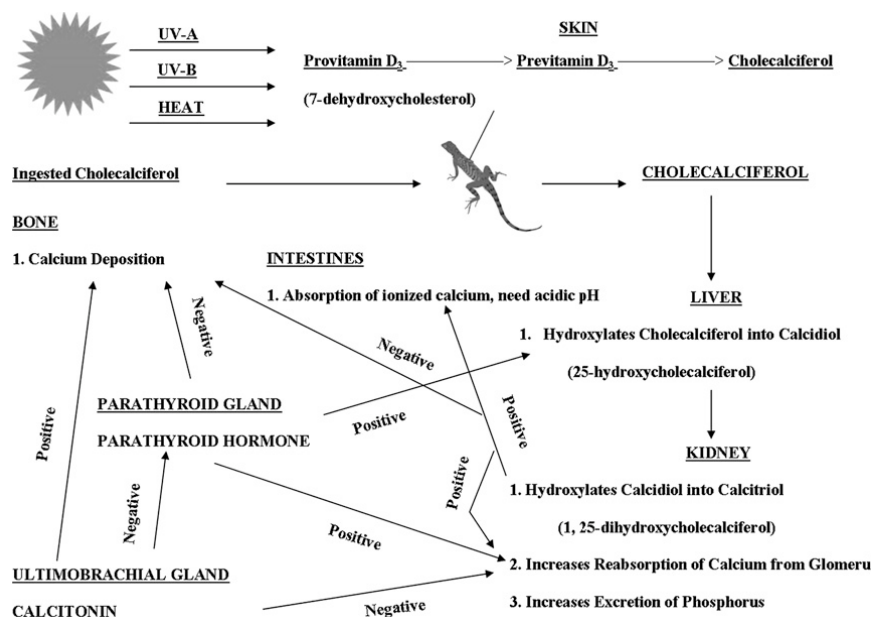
UV-A

UV-B

HEAT

SKIN

Provitamin $D_3$ Previtamin $D_3$ Cholecalciferol

(7-dehydroxycholesterol)

Ingested Cholecalciferol

CHOLECALCIFEROL

BONE

1. Calcium Deposition

INTESTINES

1. Absorption of ionized calcium, need acidic pH

LIVER

1. Hydroxylates Cholecalciferol into Calcidiol

(25-hydroxycholecalciferol)

Negative

Negative

Positive

Positive

PARATHYROID GLAND

PARATHYROID HORMONE

Positive

Positive

KIDNEY

1. Hydroxylates Calcidiol into Calcitriol

(1, 25-dihydroxycholecalciferol)

Negative

Positive

2. Increases Reabsorption of Calcium from Glomeru

ULTIMOBRACHIAL GLAND

CALCITONIN

Negative

3. Increases Excretion of Phosphorus